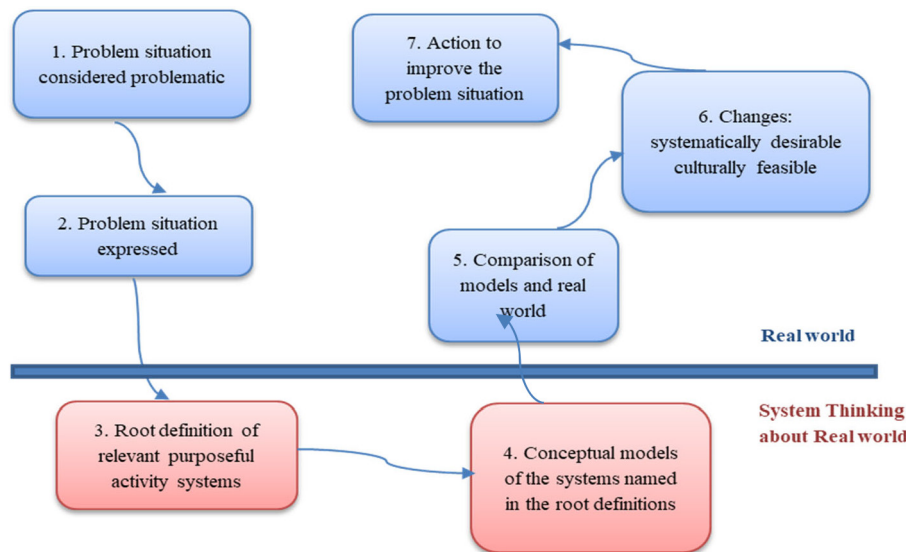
1. Problem situation considered problematic

7. Action to improve the problem situation

6. Changes: systematically desirable culturally feasible

2. Problem situation expressed

5. Comparison of models and real world

Real world

System Thinking about Real world

3. Root definition of relevant purposeful activity systems

4. Conceptual models of the systems named in the root definitions